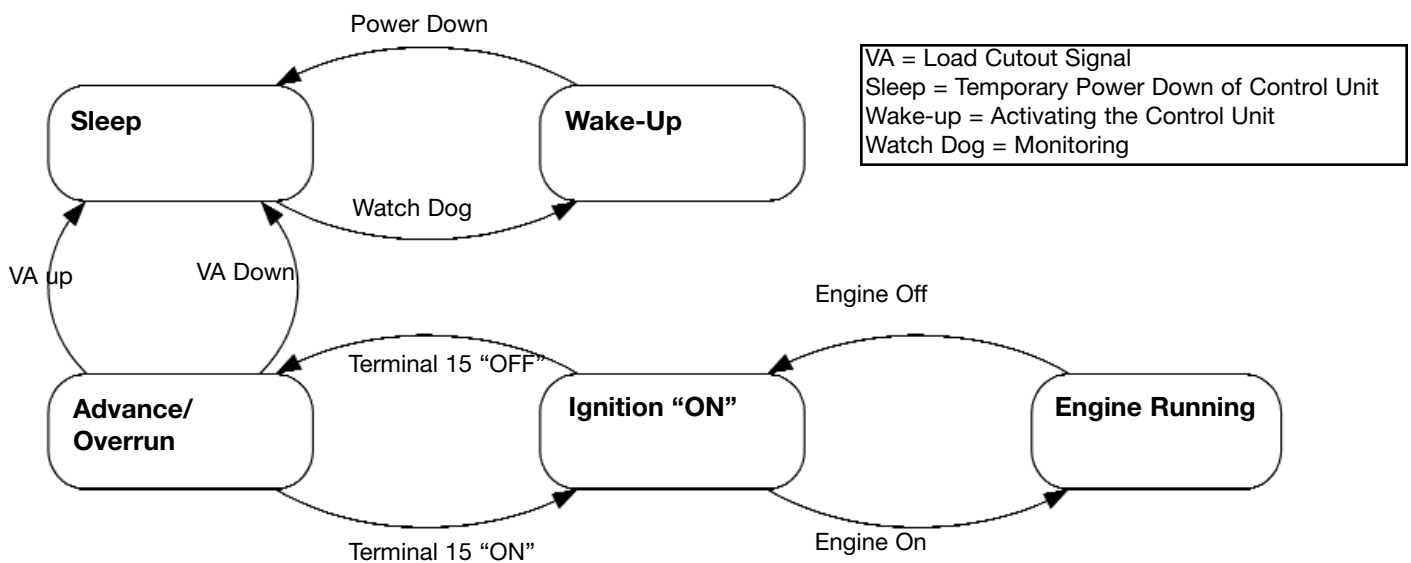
Power Down

Sleep

Wake-Up

VA = Load Cutout Signal
Sleep = Temporary Power Down of Control Unit
Wake-up = Activating the Control Unit
Watch Dog = Monitoring

Watch Dog

VA up

VA Down

Engine Off

Terminal 15 "OFF"

Advance/ Overrun

Ignition "ON"

Engine Running

Terminal 15 "ON"

Engine On